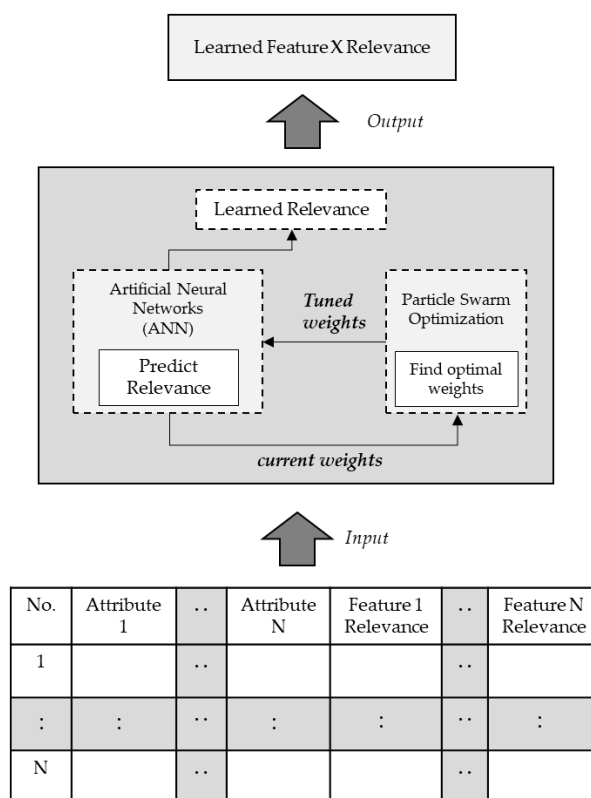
Learned Feature X Relevance

Output

Learned Relevance

Artificial Neural Networks (ANN)

Predict Relevance

Tuned weights

Particle Swarm Optimization

Find optimal weights

current weights

Input

| No. | Attribute 1 | .. | Attribute N | Feature 1 Relevance | .. | Feature N Relevance |
|---|---|---|---|---|---|---|
| 1 | | .. | | | .. | |
| : | : | .. | : | : | .. | : |
| N | | .. | | | .. | |